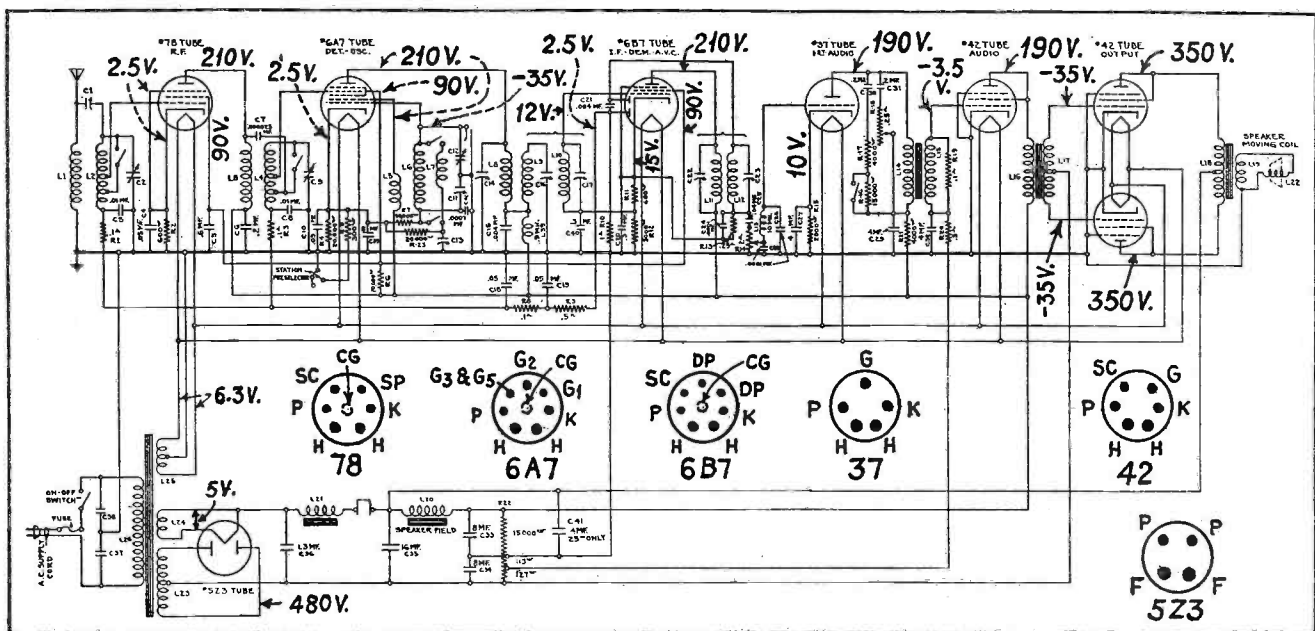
#78 TUBE R.F.
2.5V.
210V.
#6A7 TUBE DET.-OSC.
2.5V.
210V.
90V.
-35V.
2.5V.
#6B7 TUBE I.F.-DEM.-A.V.C.
210V.
12V.
90V.
15V.
#37 TUBE 1ST AUDIO
190V.
10V.
#42 TUBE AUDIO
190V.
-3.5 V.
#42 TUBE OUTPUT
350V.
-35V.
SPEAKER MOVING COIL
90V.
L1
L2
C1
C2
C3
C4
R1
R2
L3
L4
C7
C9
L5
L6
L7
L8
STATION PRESELECTOR
L9
L10
L11
L16
L17
L18
L19
L22
-35V.
350V.
SC
CG
SP
P
K
H
H
78
G3 & G5
G2
CG
G1
P
K
H
H
6A7
SC
DP
CG
DP
P
K
H
H
6B7
G
P
K
H
H
37
SC
G
P
K
H
H
42
6.3V.
ON-OFF SWITCH
FUSE
A.C. SUPPLY CORD
5V.
L26
L24
L23
#5Z3 TUBE
480V.
L21
L20
SPEAKER FIELD
C36
C35
C33
C34
C41
4MF. 25~ ONLY
P
P
F
F
5Z3